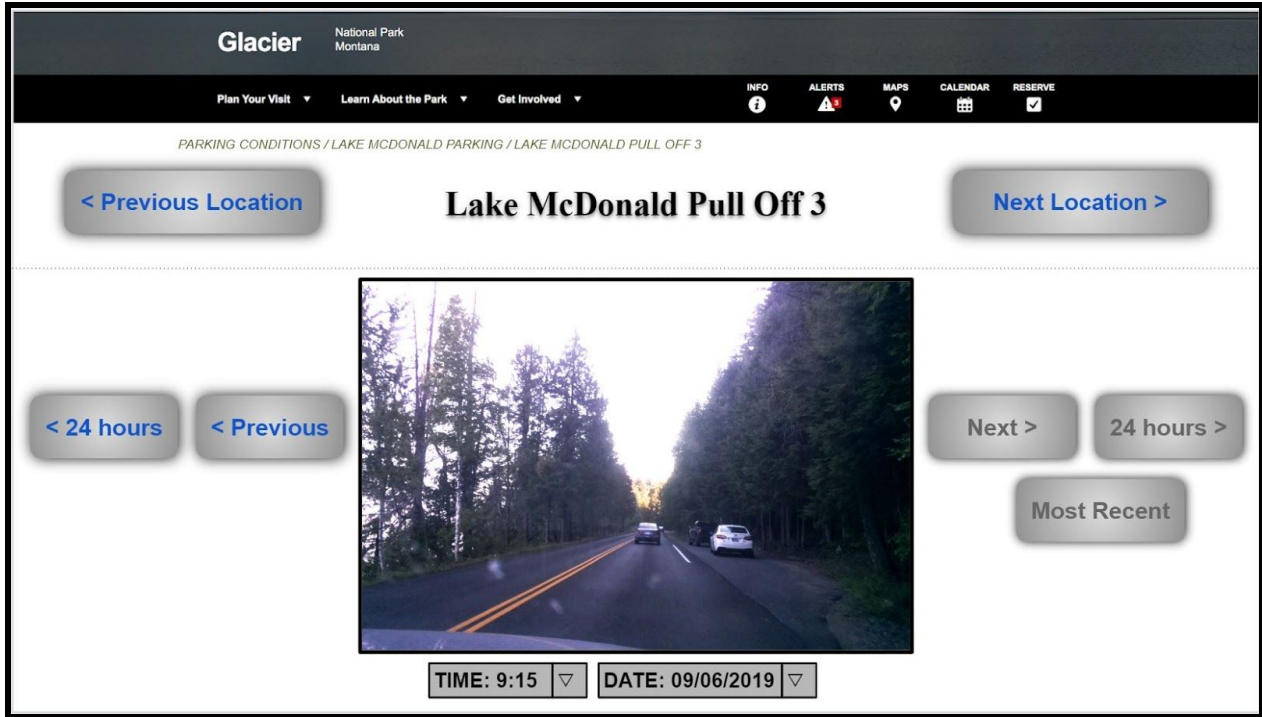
Glacier National Park Montana

Plan Your Visit ▼ Learn About the Park ▼ Get Involved ▼

INFO ALERTS 3 MAPS CALENDAR RESERVE

PARKING CONDITIONS / LAKE MCDONALD PARKING / LAKE MCDONALD PULL OFF 3

< Previous Location

Lake McDonald Pull Off 3

Next Location >

< 24 hours

< Previous

Next >

24 hours >

Most Recent

TIME: 9:15 ▽

DATE: 09/06/2019 ▽